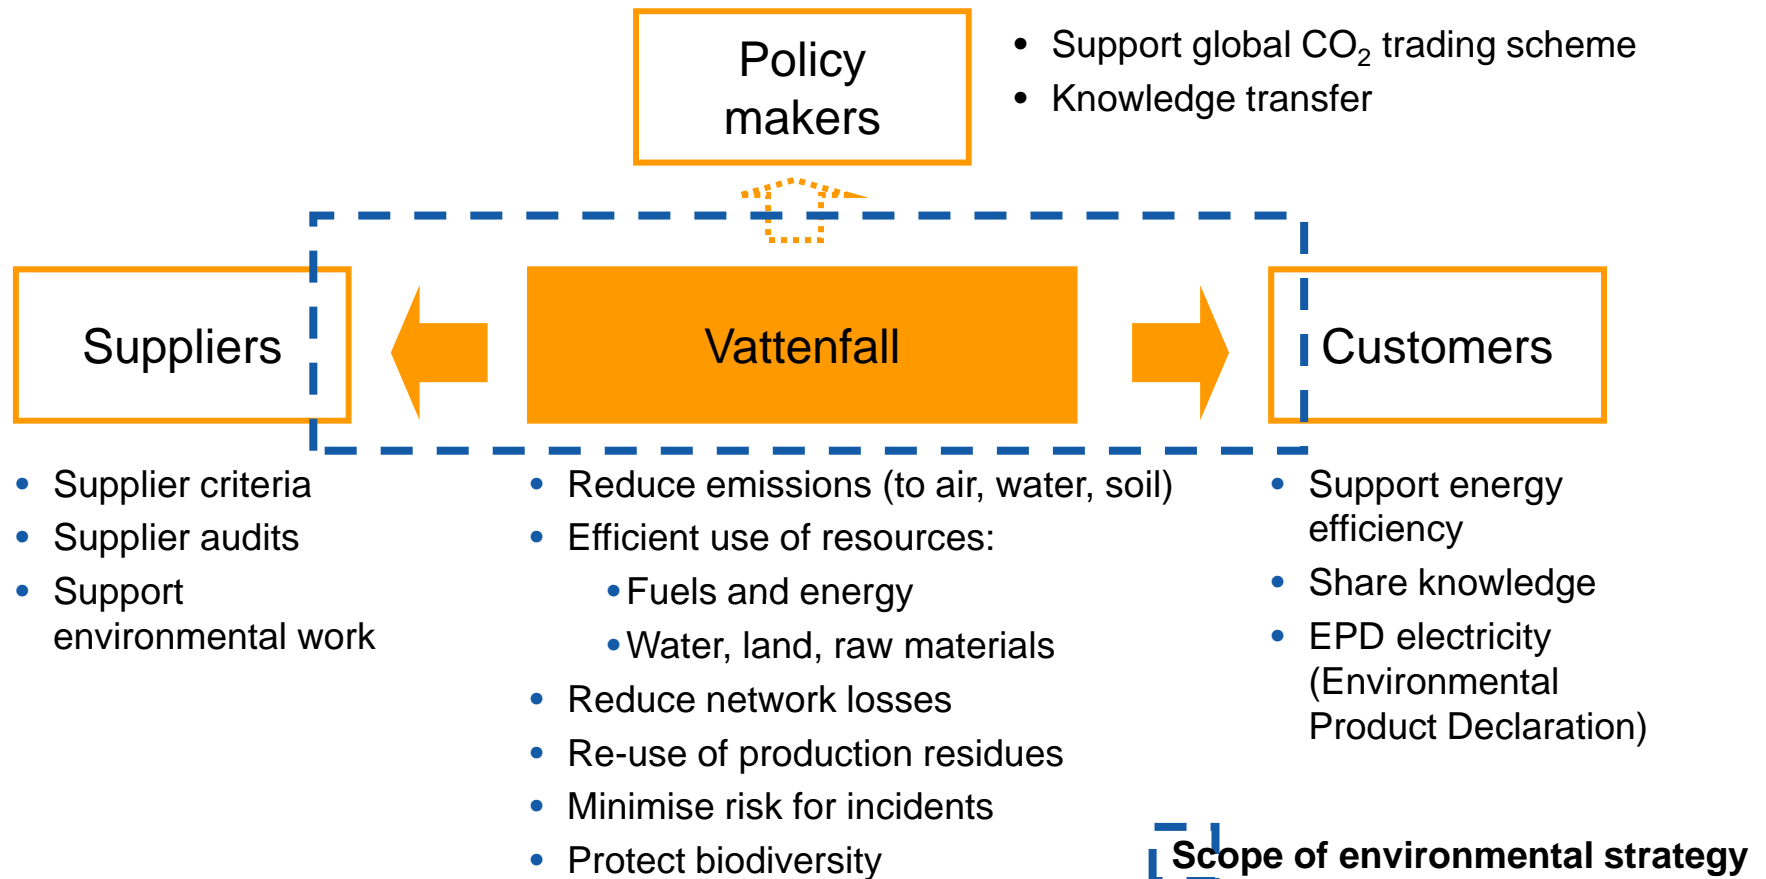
Policy makers

- Support global $CO_2$ trading scheme
- Knowledge transfer

Suppliers

Vattenfall

Customers

- Supplier criteria
- Supplier audits
- Support environmental work

- Reduce emissions (to air, water, soil)
- Efficient use of resources:
  - Fuels and energy
  - Water, land, raw materials
- Reduce network losses
- Re-use of production residues
- Minimise risk for incidents
- Protect biodiversity

- Support energy efficiency
- Share knowledge
- EPD electricity (Environmental Product Declaration)

Scope of environmental strategy